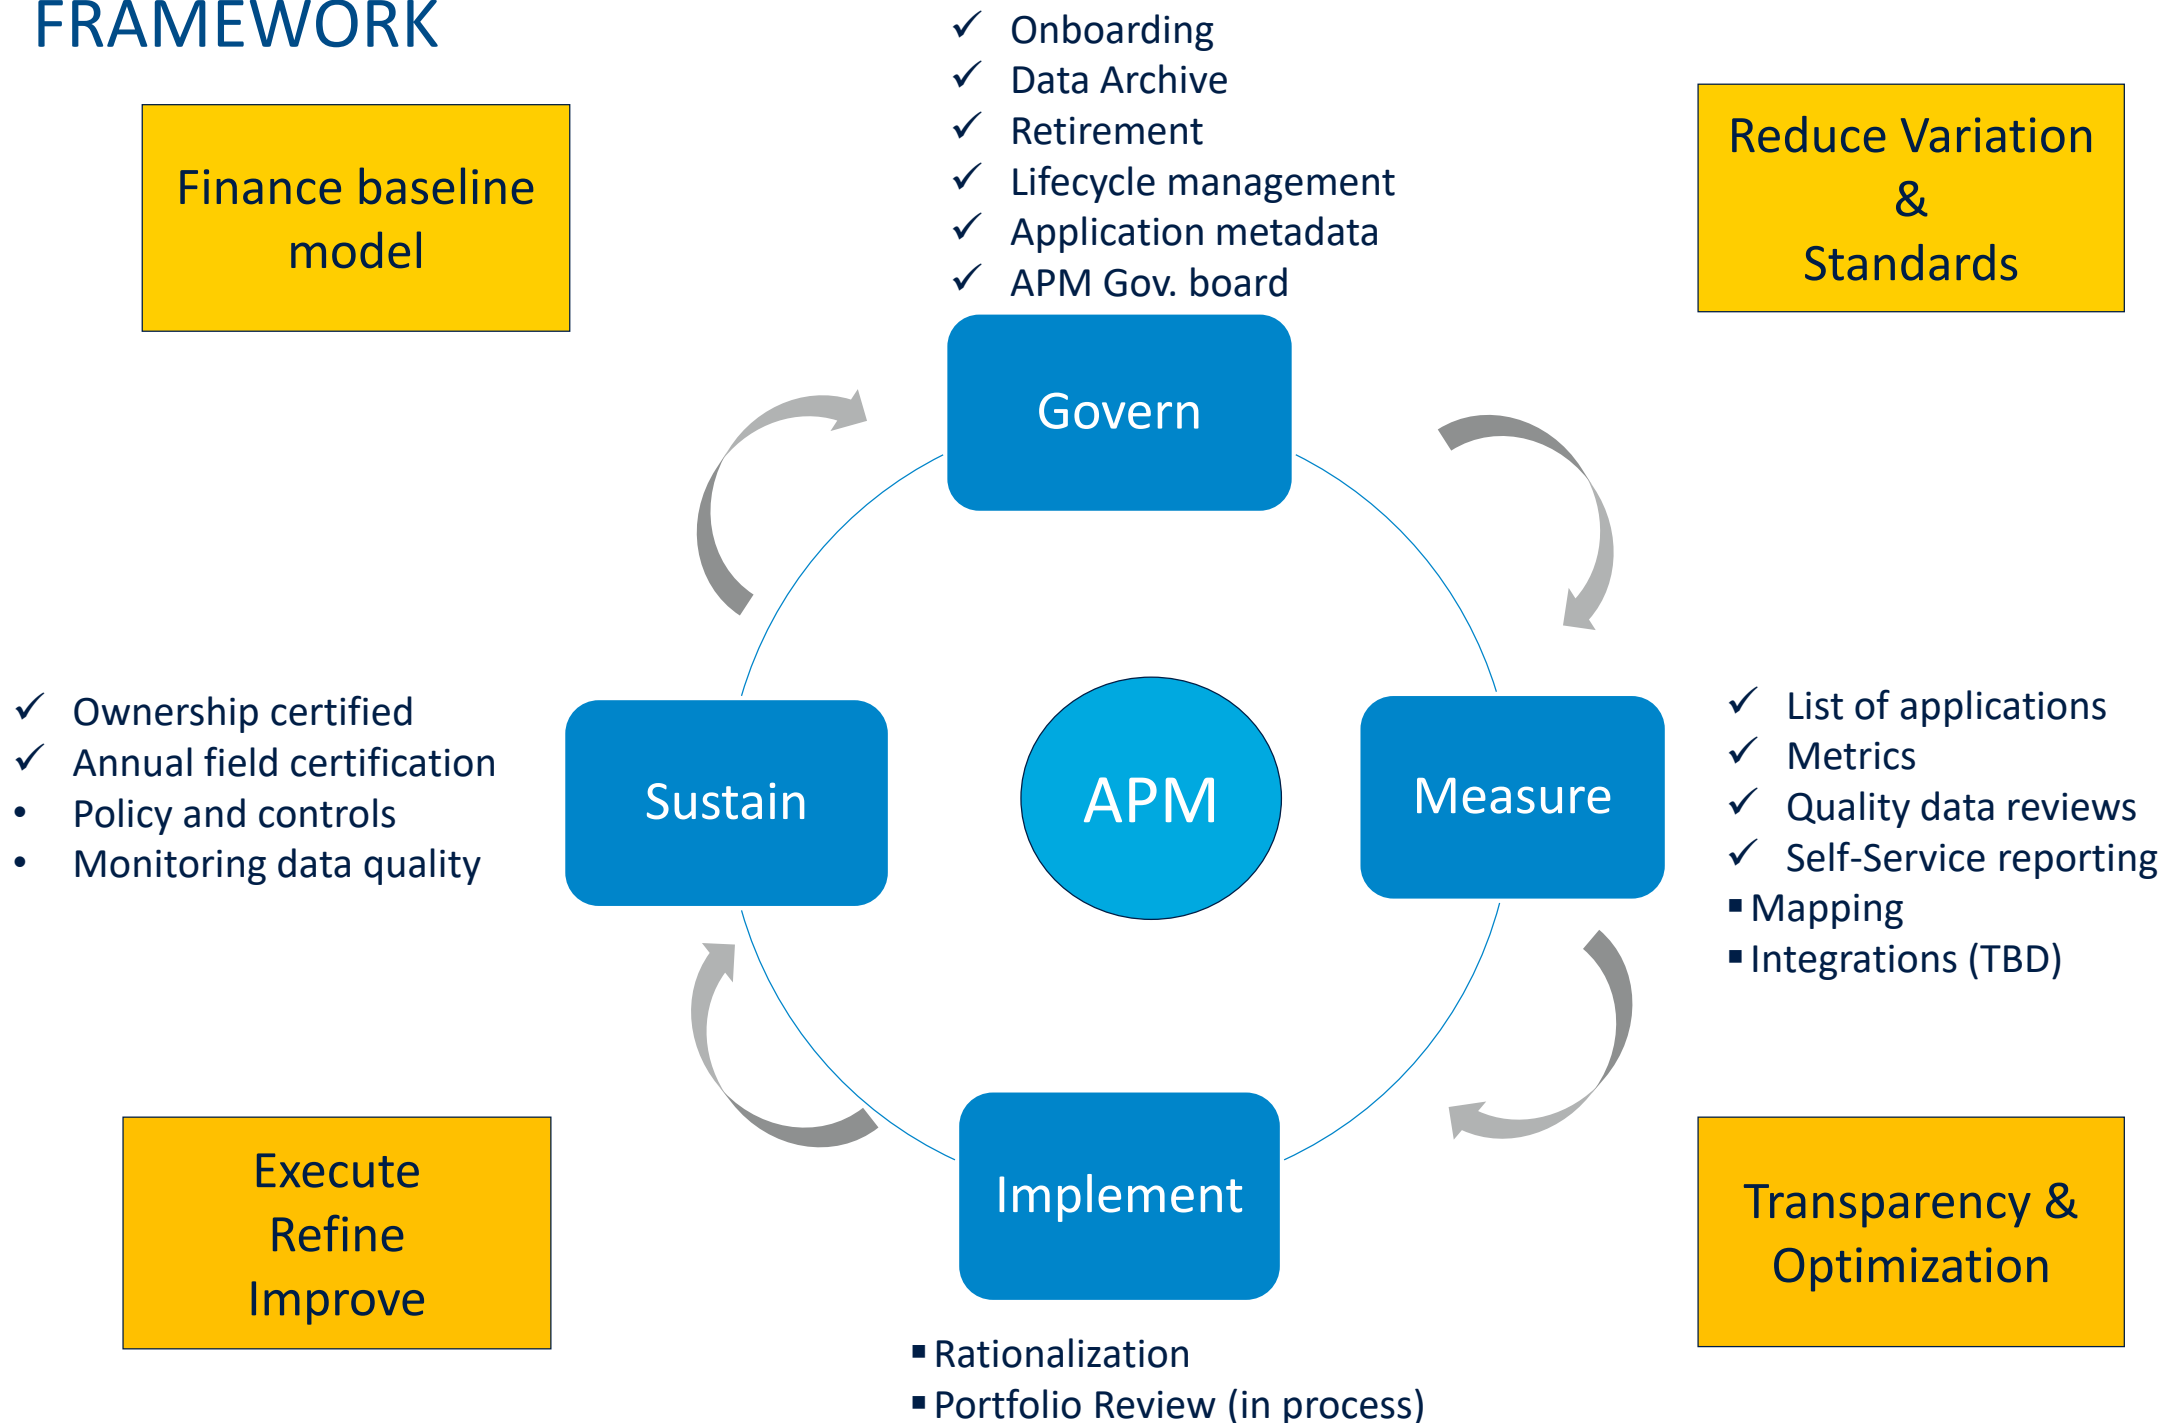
FRAMEWORK

Finance baseline model

✓ Onboarding
✓ Data Archive
✓ Retirement
✓ Lifecycle management
✓ Application metadata
✓ APM Gov. board

Reduce Variation & Standards

Govern

✓ Ownership certified
✓ Annual field certification
• Policy and controls
• Monitoring data quality

Sustain

APM

Measure

✓ List of applications
✓ Metrics
✓ Quality data reviews
✓ Self-Service reporting
▪ Mapping
▪ Integrations (TBD)

Implement

Execute
Refine
Improve

Transparency & Optimization

▪ Rationalization
▪ Portfolio Review (in process)